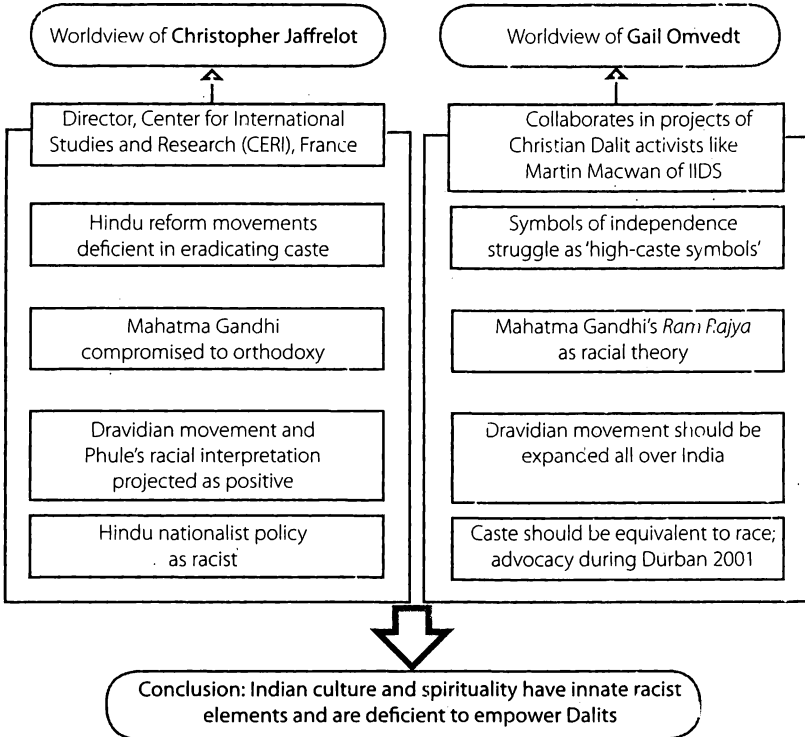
Worldview of Christopher Jaffrelot

Director, Center for International Studies and Research (CERI), France

Hindu reform movements deficient in eradicating caste

Mahatma Gandhi compromised to orthodoxy

Dravidian movement and Phule's racial interpretation projected as positive

Hindu nationalist policy as racist

Worldview of Gail Omvedt

Collaborates in projects of Christian Dalit activists like Martin Macwan of IIDS

Symbols of independence struggle as 'high-caste symbols'

Mahatma Gandhi's *Ram Rajya* as racial theory

Dravidian movement should be expanded all over India

Caste should be equivalent to race; advocacy during Durban 2001

Conclusion: Indian culture and spirituality have innate racist elements and are deficient to empower Dalits